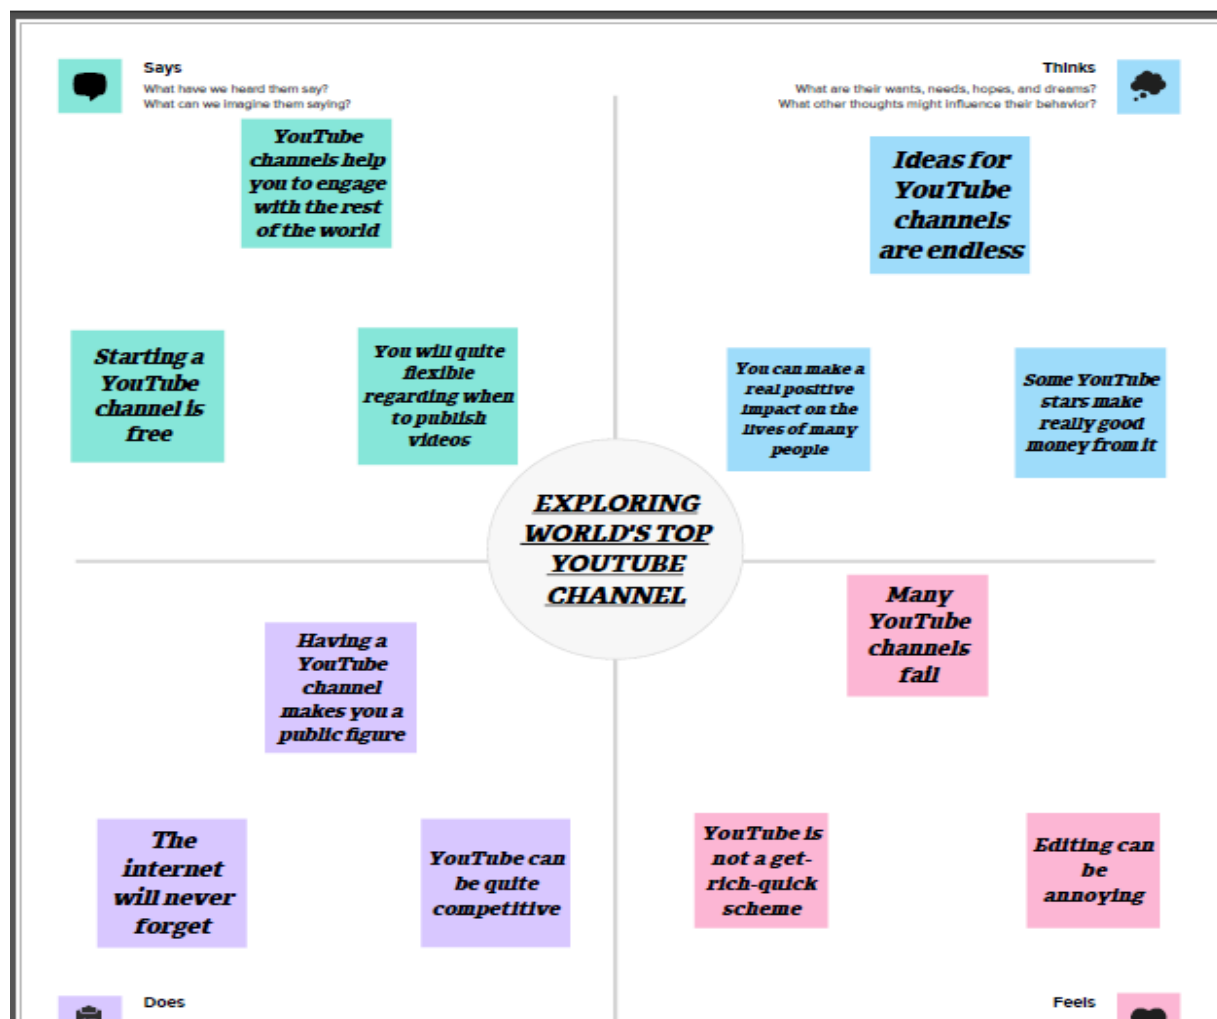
Says
What have we heard them say?
What can we imagine them saying?

YouTube channels help you to engage with the rest of the world

Starting a YouTube channel is free

You will quite flexible regarding when to publish videos

Thinks
What are their wants, needs, hopes, and dreams?
What other thoughts might influence their behavior?

Ideas for YouTube channels are endless

You can make a real positive impact on the lives of many people

Some YouTube stars make really good money from it

EXPLORING WORLD'S TOP YOUTUBE CHANNEL

Having a YouTube channel makes you a public figure

The internet will never forget

YouTube can be quite competitive

Many YouTube channels fail

YouTube is not a get-rich-quick scheme

Editing can be annoying

Does

Feels